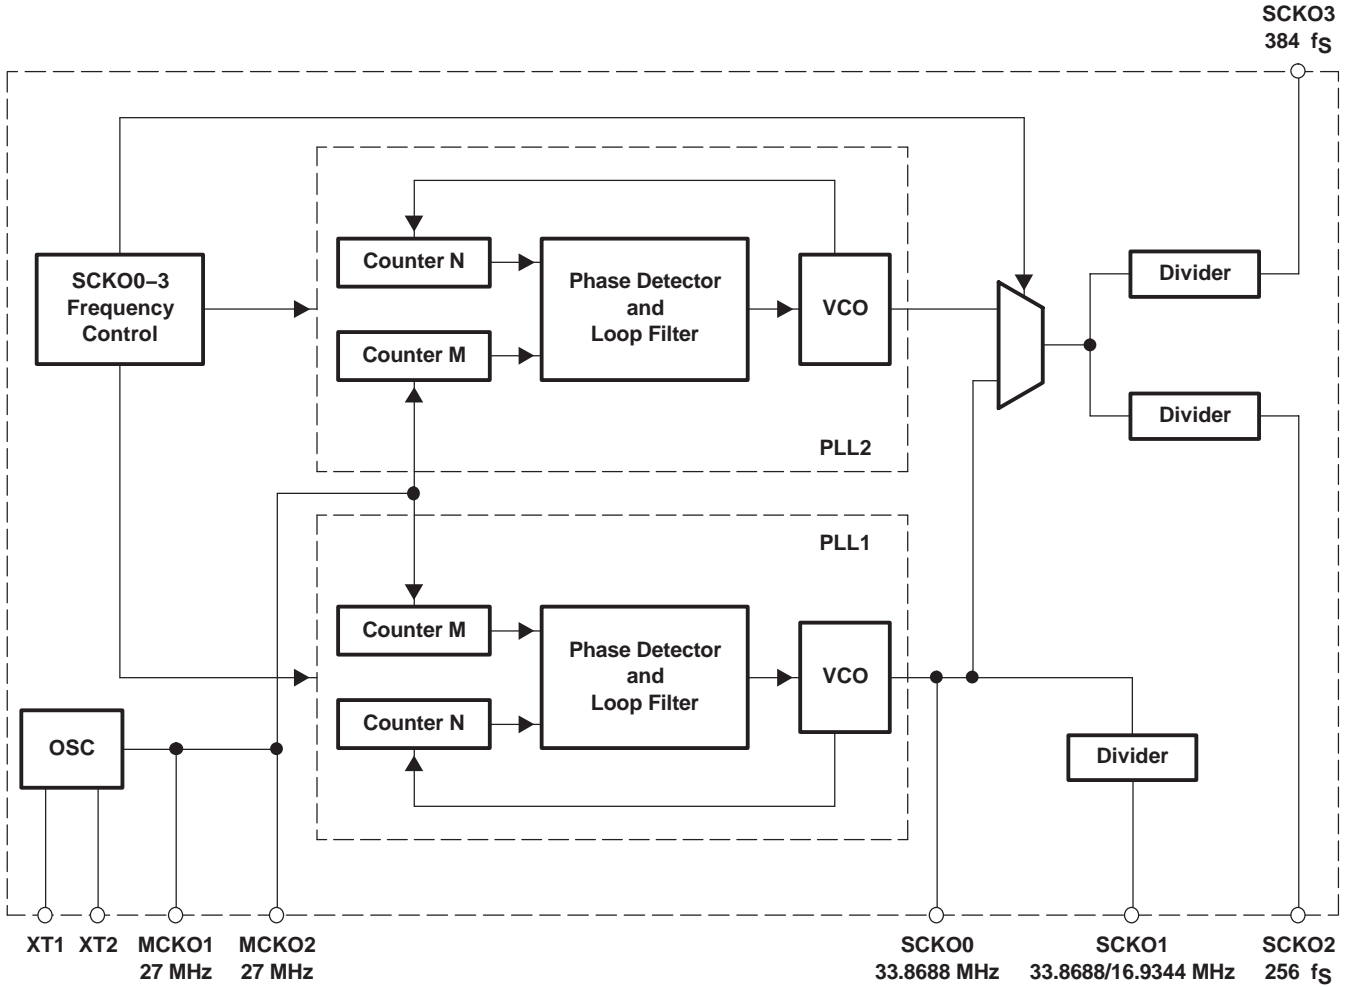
SCKO3
384 $f_S$

SCKO0–3
Frequency
Control

Counter N

Counter M

Phase Detector
and
Loop Filter

VCO

PLL2

Divider

Divider

PLL1

Counter M

Counter N

Phase Detector
and
Loop Filter

VCO

Divider

OSC

XT1 XT2 MCKO1
27 MHz

MCKO2
27 MHz

SCKO0
33.8688 MHz

SCKO1
33.8688/16.9344 MHz

SCKO2
256 $f_S$